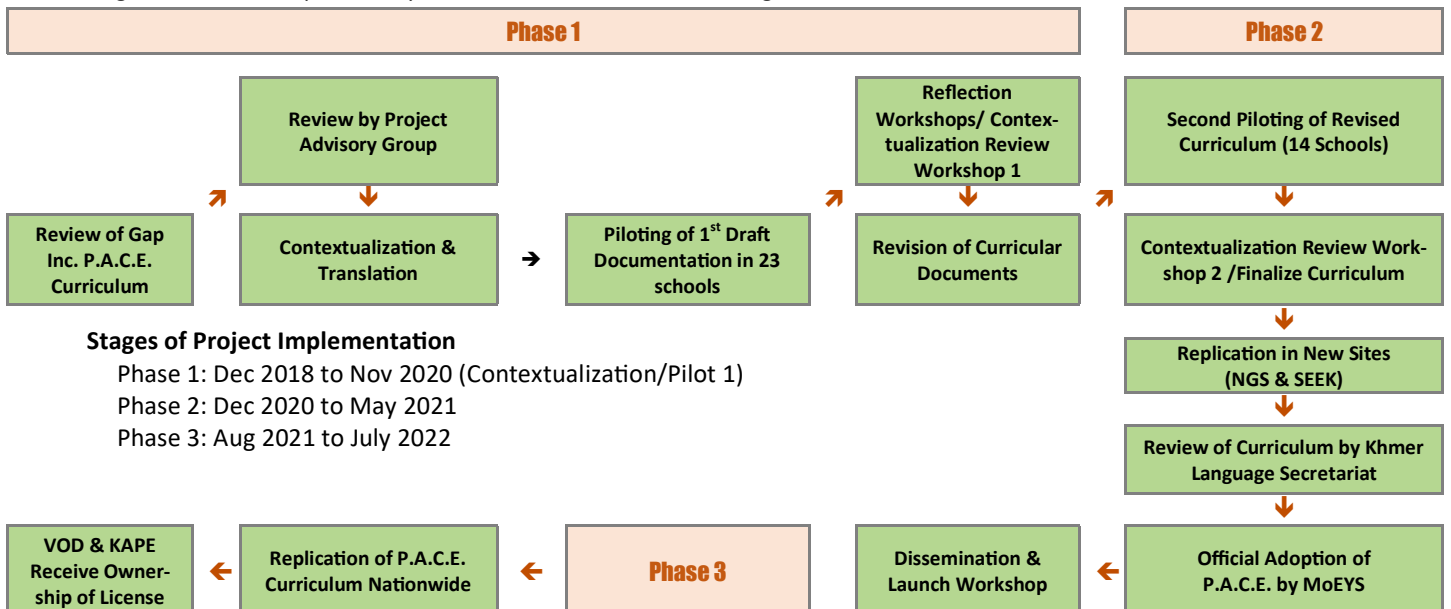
Phase 1

Phase 2

Review by Project Advisory Group

Reflection Workshops/ Contextualization Review Workshop 1

Second Piloting of Revised Curriculum (14 Schools)

Review of Gap Inc. P.A.C.E. Curriculum

Contextualization & Translation

Piloting of 1$^{st}$ Draft Documentation in 23 schools

Revision of Curricular Documents

Contextualization Review Workshop 2 /Finalize Curriculum

Stages of Project Implementation

Phase 1: Dec 2018 to Nov 2020 (Contextualization/Pilot 1)
Phase 2: Dec 2020 to May 2021
Phase 3: Aug 2021 to July 2022

Replication in New Sites (NGS & SEEK)

Review of Curriculum by Khmer Language Secretariat

VOD & KAPE Receive Ownership of License

Replication of P.A.C.E. Curriculum Nationwide

Phase 3

Dissemination & Launch Workshop

Official Adoption of P.A.C.E. by MoEYS